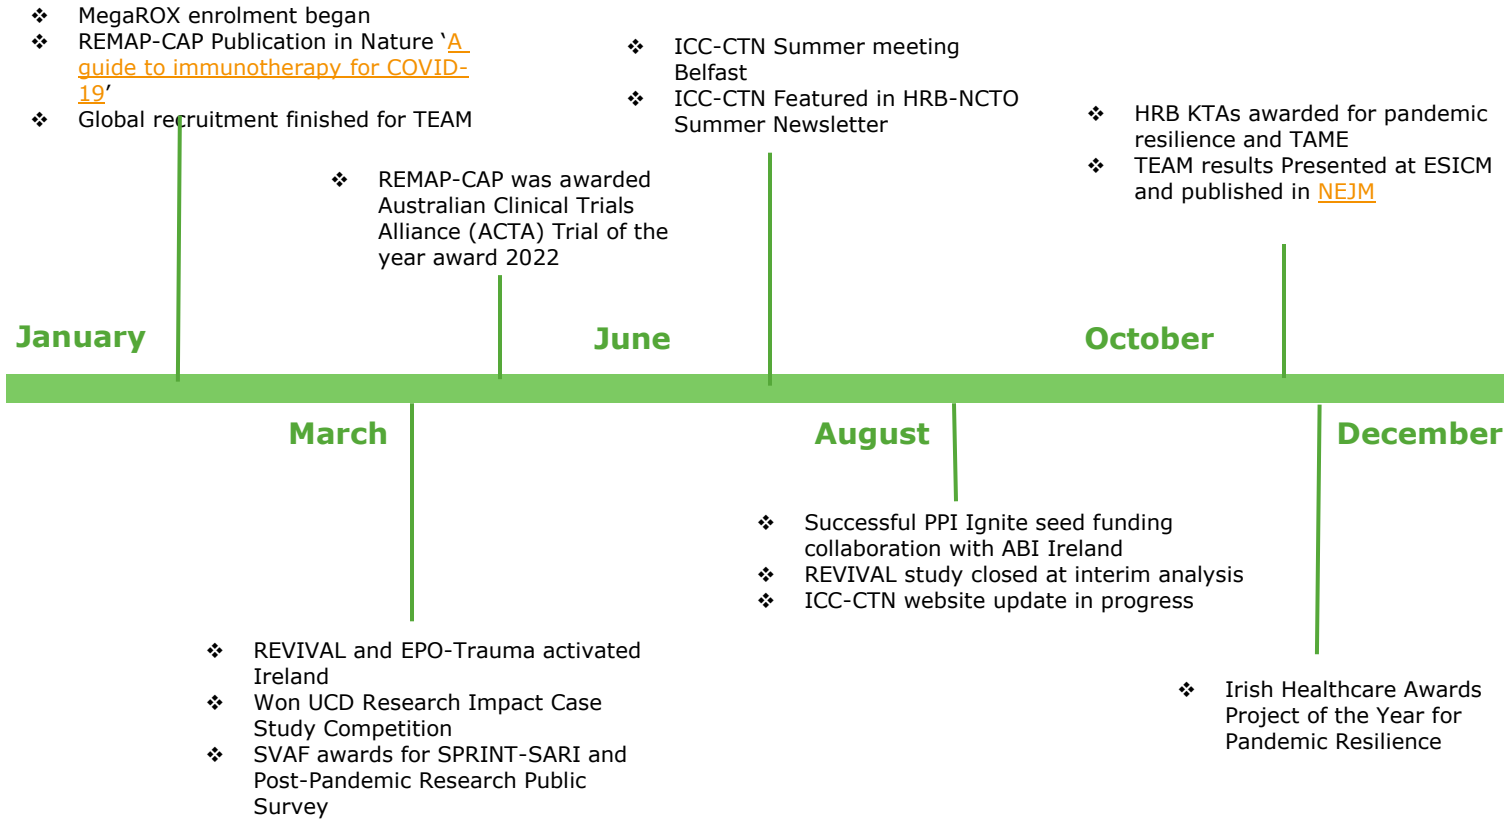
❖ MegaROX enrolment began
❖ REMAP-CAP Publication in Nature 'A guide to immunotherapy for COVID-19'
❖ Global recruitment finished for TEAM

❖ REMAP-CAP was awarded Australian Clinical Trials Alliance (ACTA) Trial of the year award 2022

❖ ICC-CTN Summer meeting Belfast
❖ ICC-CTN Featured in HRB-NCTO Summer Newsletter

❖ HRB KTAs awarded for pandemic resilience and TAME
❖ TEAM results Presented at ESICM and published in NEJM

January

June

October

March

August

December

❖ Successful PPI Ignite seed funding collaboration with ABI Ireland
❖ REVIVAL study closed at interim analysis
❖ ICC-CTN website update in progress

❖ REVIVAL and EPO-Trauma activated Ireland
❖ Won UCD Research Impact Case Study Competition
❖ SVAF awards for SPRINT-SARI and Post-Pandemic Research Public Survey

❖ Irish Healthcare Awards Project of the Year for Pandemic Resilience